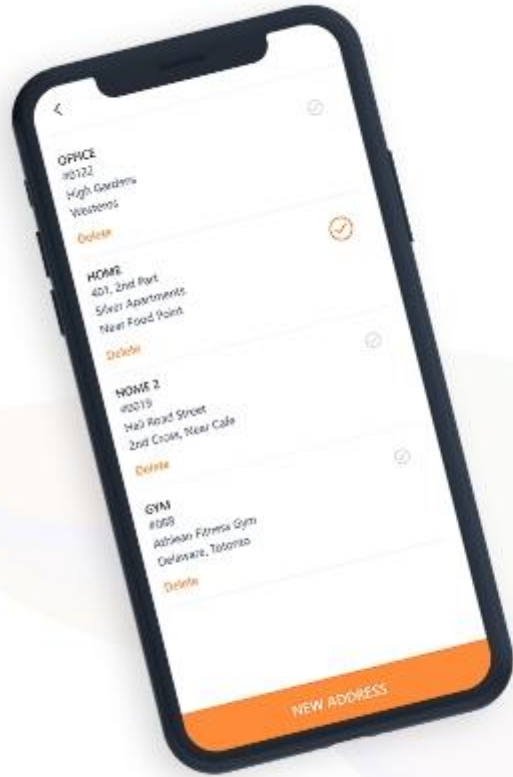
<

OFFICE
#0122
High Gardens
Westeros

Delete

HOME
401, 2nd Part
Silver Apartments
Near Food Point

Delete

HOME 2
#0019
Hall Road Street
2nd Cross, Near Cafe

Delete

GYM
#008
Athlean Fitness Gym
Delaware, Toronto

Delete

NEW ADDRESS